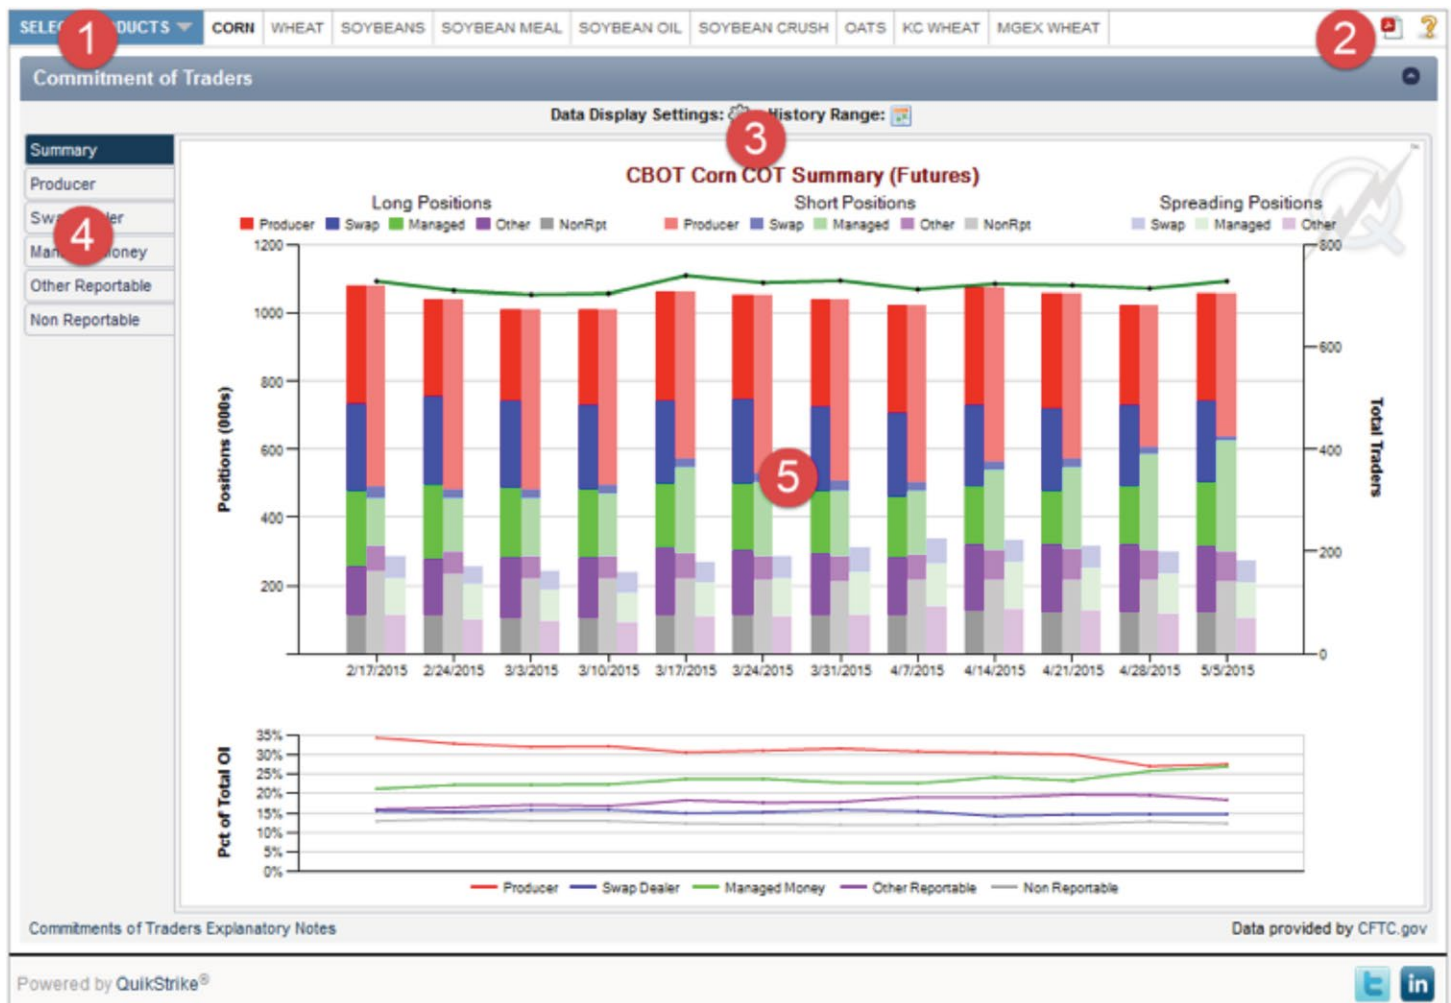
SELEC 1 DUCTS CORN WHEAT SOYBEANS SOYBEAN MEAL SOYBEAN OIL SOYBEAN CRUSH OATS KC WHEAT MGEX WHEAT 2

Commitment of Traders

Data Display Settings: 3 History Range:

Summary
Producer
Swa 4 ler
Man oney
Other Reportable
Non Reportable

CBOT Corn COT Summary (Futures)

Long Positions
Producer Swap Managed Other NonRpt

Short Positions
Producer Swap Managed Other NonRpt

Spreading Positions
Swap Managed Other

Positions (000s)

1200
1000
800
600
400
200

Total Traders

800
600
400
200
0

5

2/17/2015 2/24/2015 3/3/2015 3/10/2015 3/17/2015 3/24/2015 3/31/2015 4/7/2015 4/14/2015 4/21/2015 4/28/2015 5/5/2015

Pct of Total OI

35%
30%
25%
20%
15%
10%
5%
0%

Producer Swap Dealer Managed Money Other Reportable Non Reportable

Commitments of Traders Explanatory Notes

Data provided by CFTC.gov

Powered by QuikStrike®